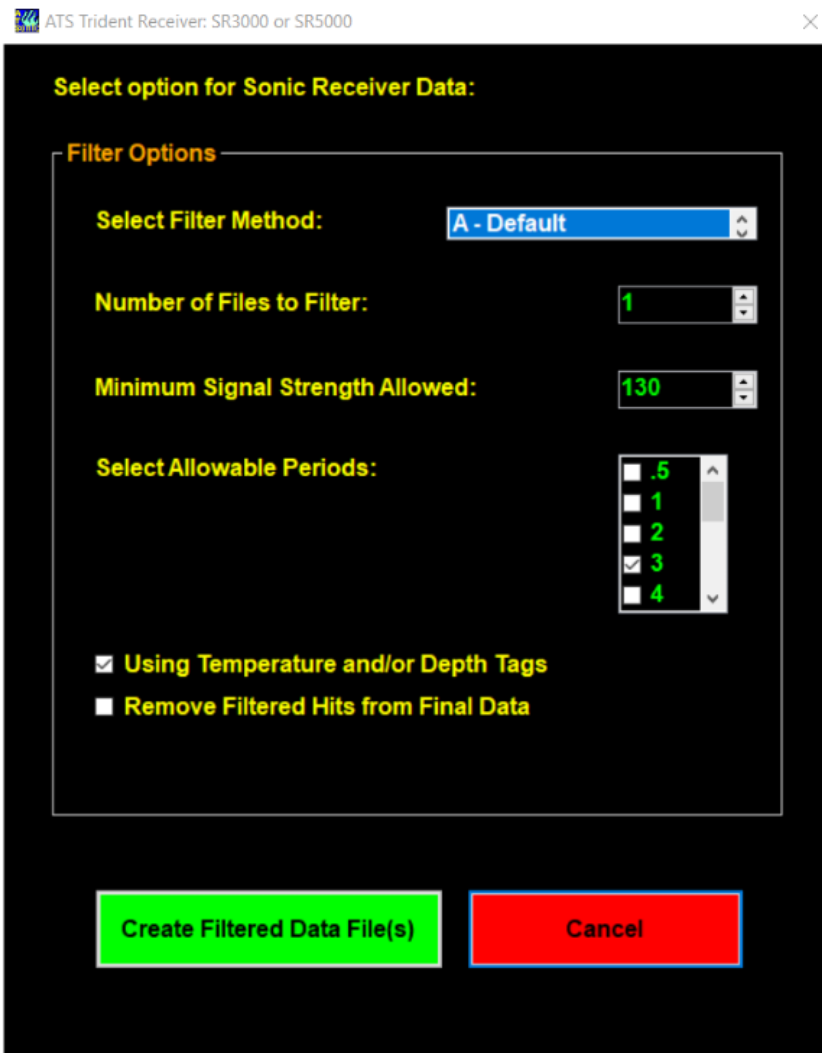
ATS Trident Receiver: SR3000 or SR5000

Select option for Sonic Receiver Data:

Filter Options

Select Filter Method: A - Default

Number of Files to Filter: 1

Minimum Signal Strength Allowed: 130

Select Allowable Periods:
.5
1
2
3
4

Using Temperature and/or Depth Tags
Remove Filtered Hits from Final Data

Create Filtered Data File(s)
Cancel